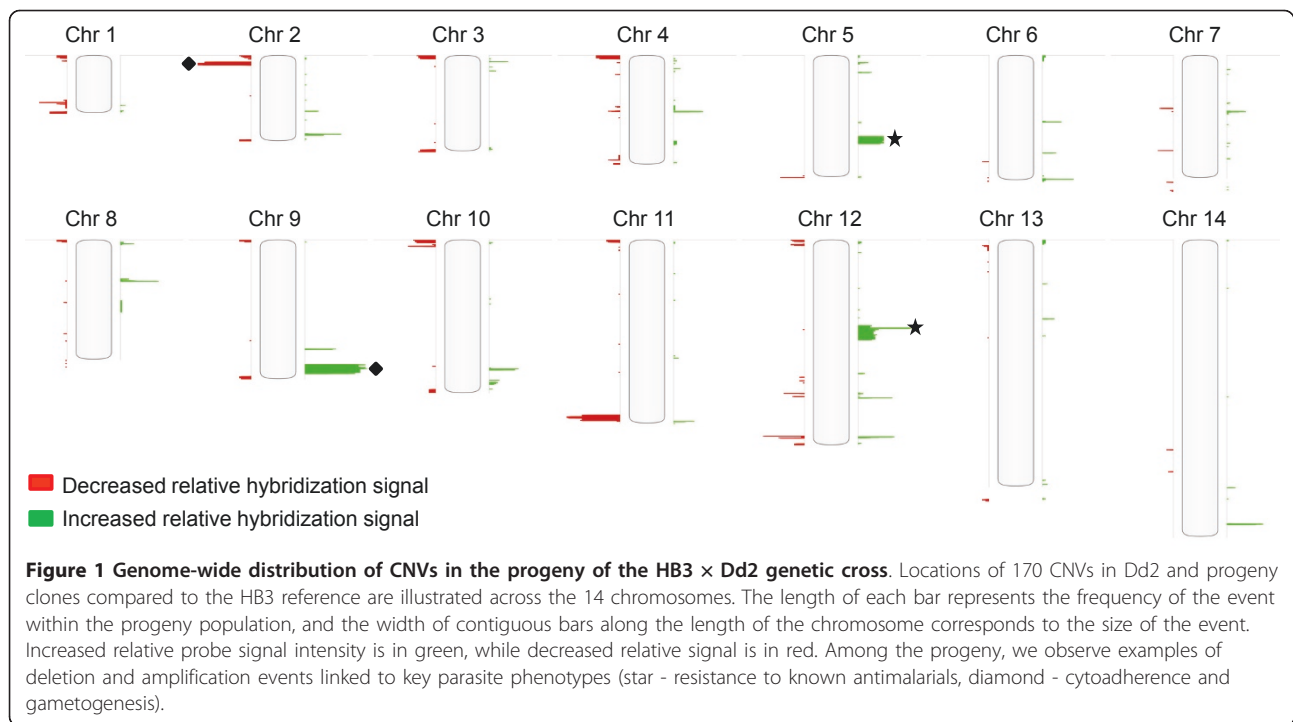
Chr 1
Chr 2
Chr 3
Chr 4
Chr 5
Chr 6
Chr 7
Chr 8
Chr 9
Chr 10
Chr 11
Chr 12
Chr 13
Chr 14

Decreased relative hybridization signal
Increased relative hybridization signal

**Figure 1 Genome-wide distribution of CNVs in the progeny of the HB3 × Dd2 genetic cross**. Locations of 170 CNVs in Dd2 and progeny clones compared to the HB3 reference are illustrated across the 14 chromosomes. The length of each bar represents the frequency of the event within the progeny population, and the width of contiguous bars along the length of the chromosome corresponds to the size of the event. Increased relative probe signal intensity is in green, while decreased relative signal is in red. Among the progeny, we observe examples of deletion and amplification events linked to key parasite phenotypes (star - resistance to known antimalarials, diamond - cytoadherence and gametogenesis).